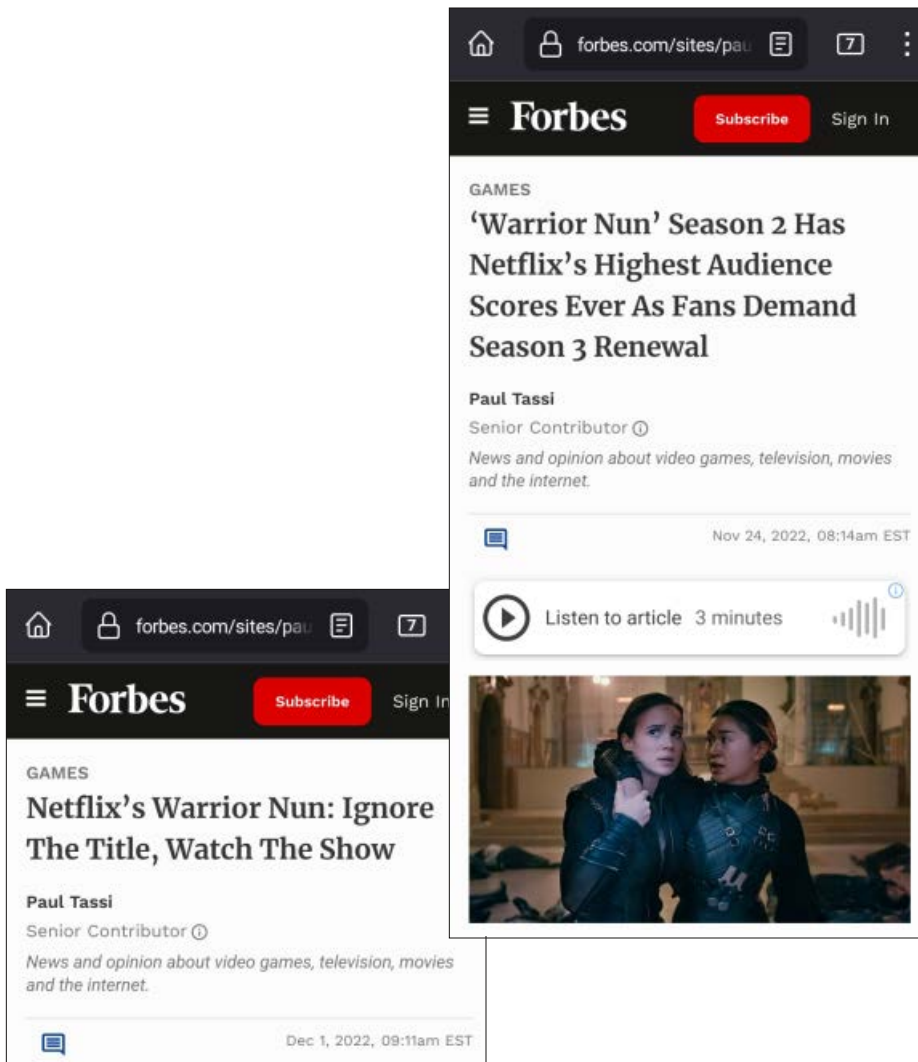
forbes.com/sites/pau

7

Forbes

Subscribe

Sign In

GAMES

'Warrior Nun' Season 2 Has Netflix's Highest Audience Scores Ever As Fans Demand Season 3 Renewal

Paul Tassi

Senior Contributor

News and opinion about video games, television, movies and the internet.

Nov 24, 2022, 08:14am EST

Listen to article 3 minutes

forbes.com/sites/pau

7

Forbes

Subscribe

Sign In

GAMES

Netflix's Warrior Nun: Ignore The Title, Watch The Show

Paul Tassi

Senior Contributor

News and opinion about video games, television, movies and the internet.

Dec 1, 2022, 09:11am EST